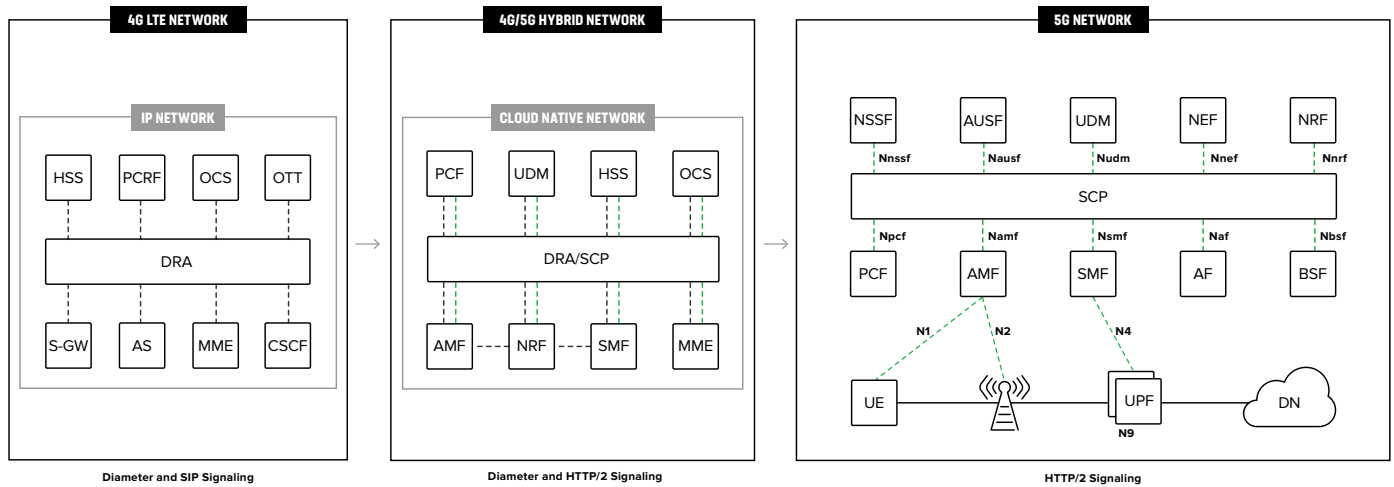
4G LTE NETWORK

IP NETWORK

HSS PCRF OCS OTT

DRA

S-GW AS MME CSCF

Diameter and SIP Signaling

4G/5G HYBRID NETWORK

CLOUD NATIVE NETWORK

PCF UDM HSS OCS

DRA/SCP

AMF NRF SMF MME

Diameter and HTTP/2 Signaling

5G NETWORK

NSSF AUSF UDM NEF NRF

Nnssf Nausf Nudm Nnef Nnrf

SCP

Npcf Namf Nsmf Naf Nbsf

PCF AMF SMF AF BSF

N1 N2 N4

UE UPF DN

N9

HTTP/2 Signaling